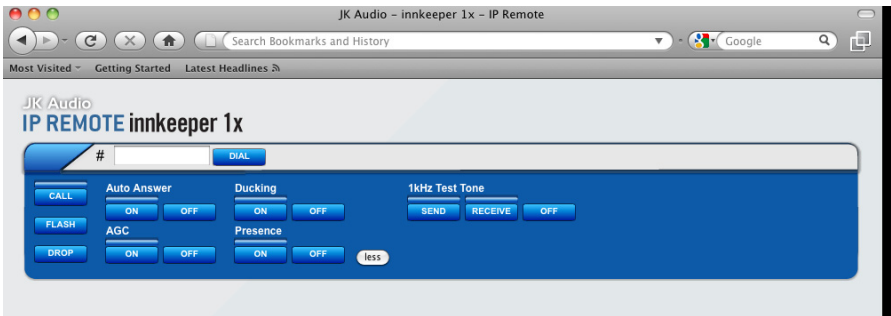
JK Audio - innkeeper 1x - IP Remote

Search Bookmarks and History

Google

Most Visited Getting Started Latest Headlines

JK Audio
IP REMOTE innkeeper 1x

#

DIAL

CALL

FLASH

DROP

Auto Answer

ON OFF

AGC

ON OFF

Ducking

ON OFF

Presence

ON OFF

less

1kHz Test Tone

SEND RECEIVE OFF